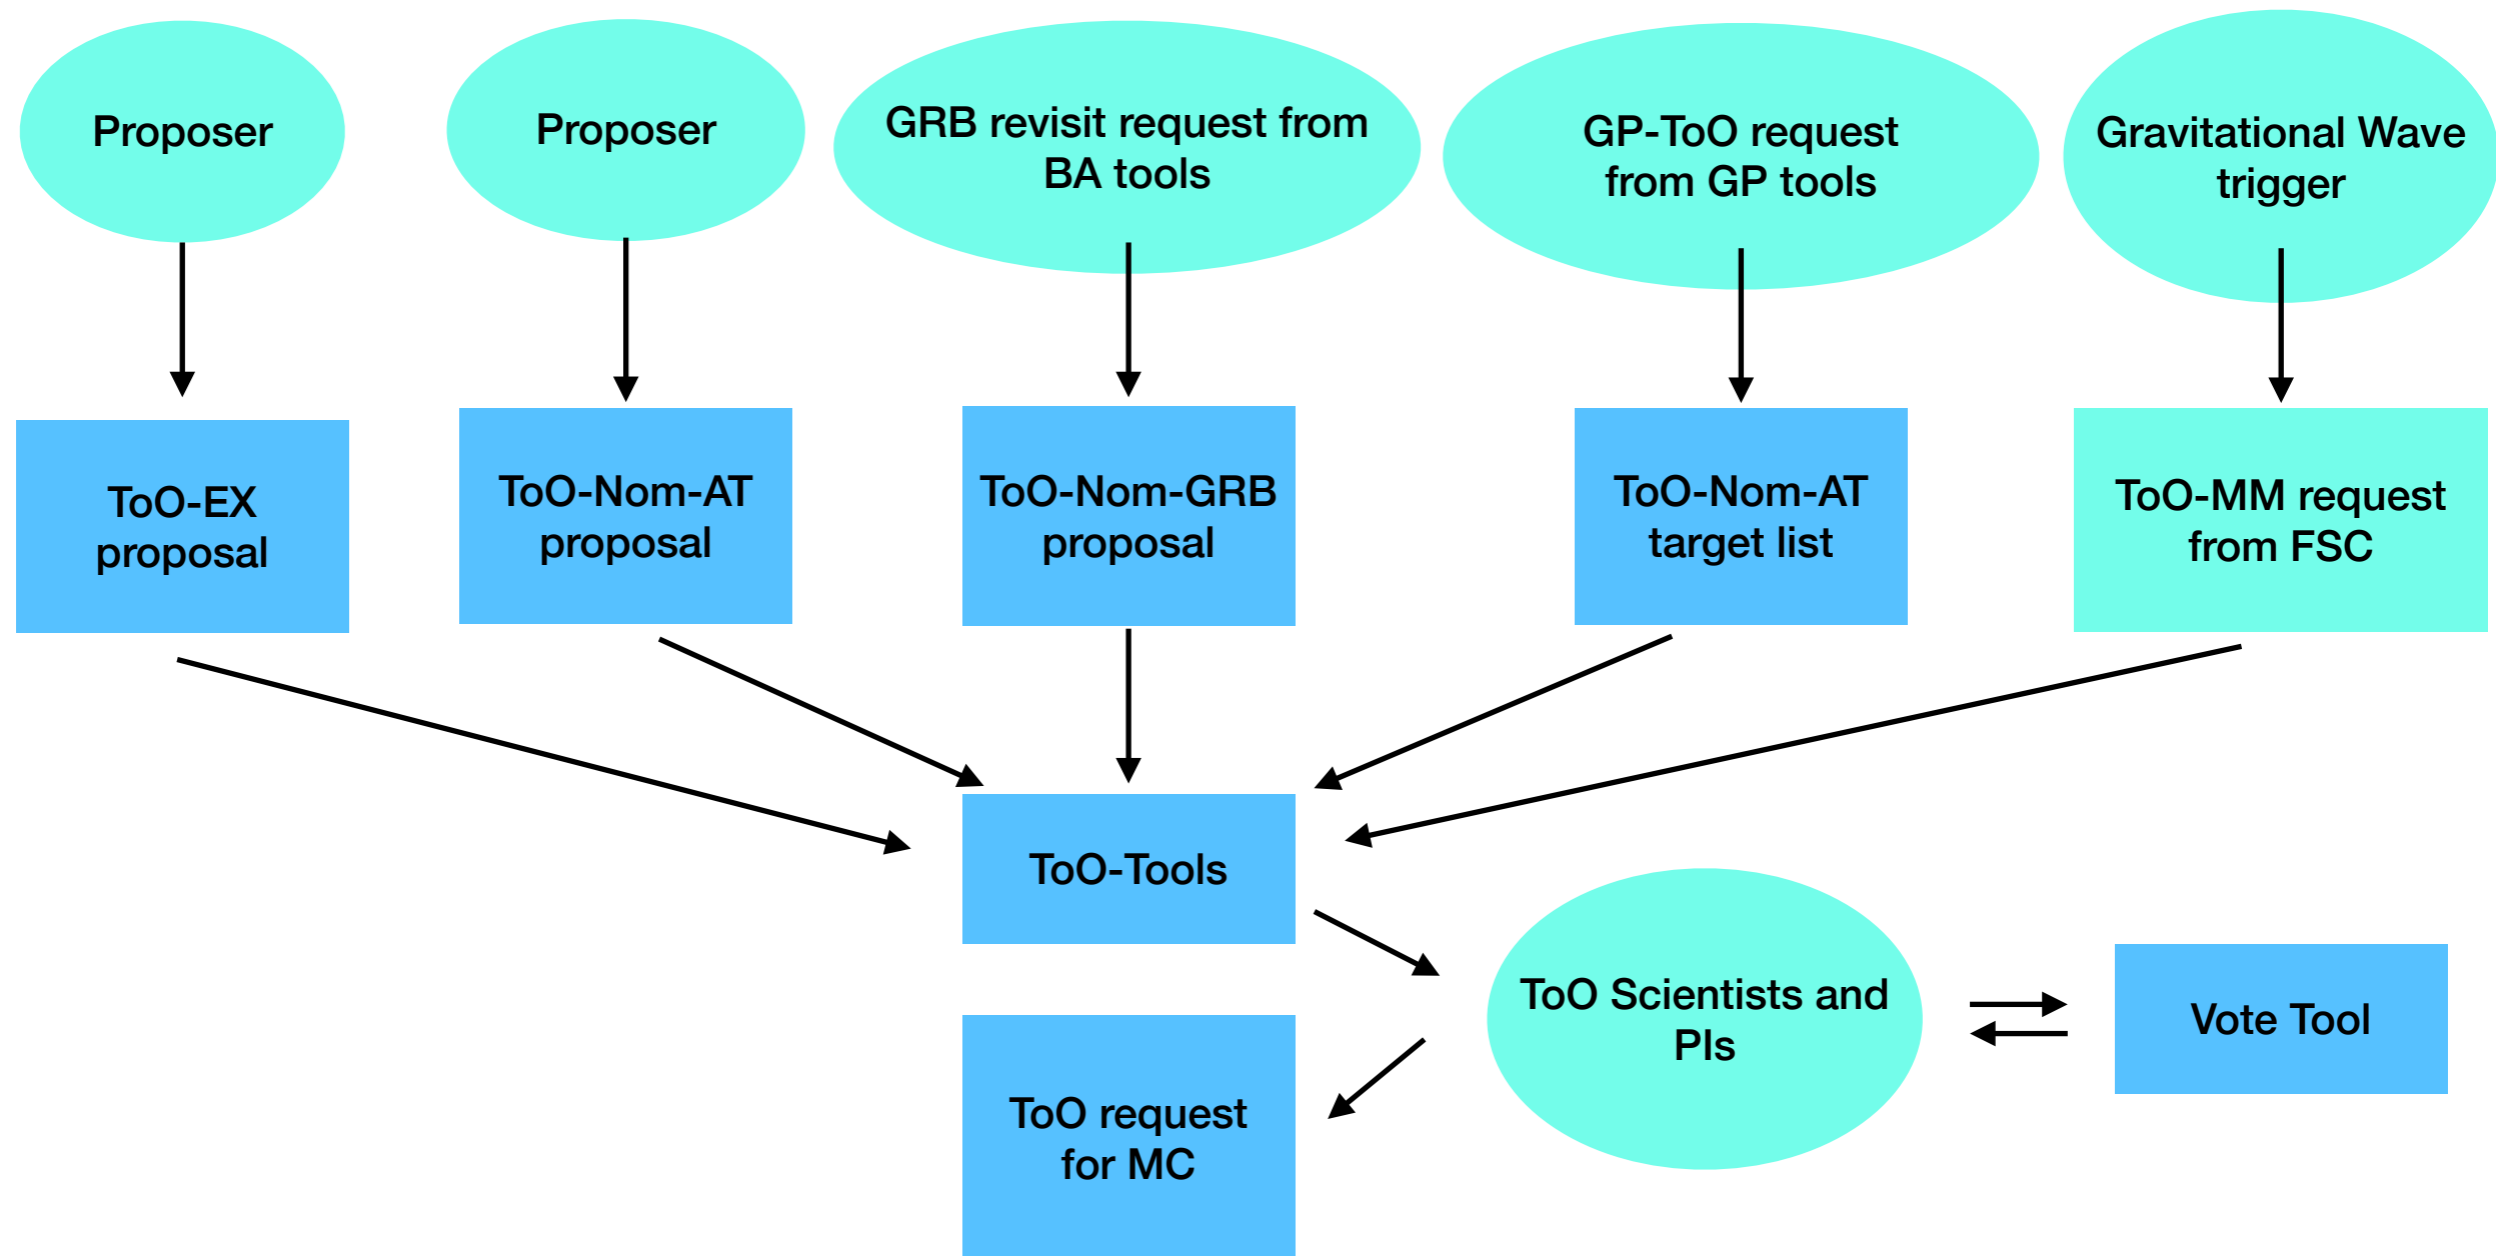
Proposer

Proposer

GRB revisit request from BA tools

GP-ToO request from GP tools

Gravitational Wave trigger

ToO-EX proposal

ToO-Nom-AT proposal

ToO-Nom-GRB proposal

ToO-Nom-AT target list

ToO-MM request from FSC

ToO-Tools

ToO Scientists and PIs

Vote Tool

ToO request for MC